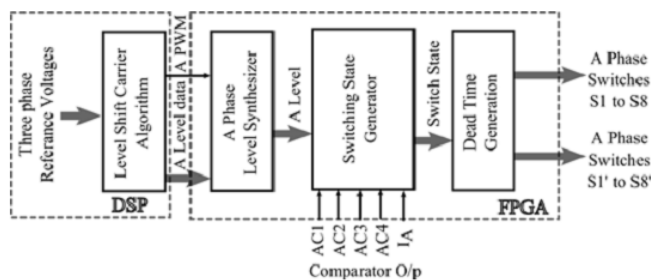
Three phase Referance Voltages

Level Shift Carrier Algorithm

DSP

A PWM

A Level data

A Phase Level Synthesizer

A Level

Switching State Generator

Switch State

Dead Time Generation

FPGA

A Phase Switches S1 to S8

A Phase Switches S1' to S8'

AC1 AC2 AC3 AC4 $I_A$

Comparator O/p